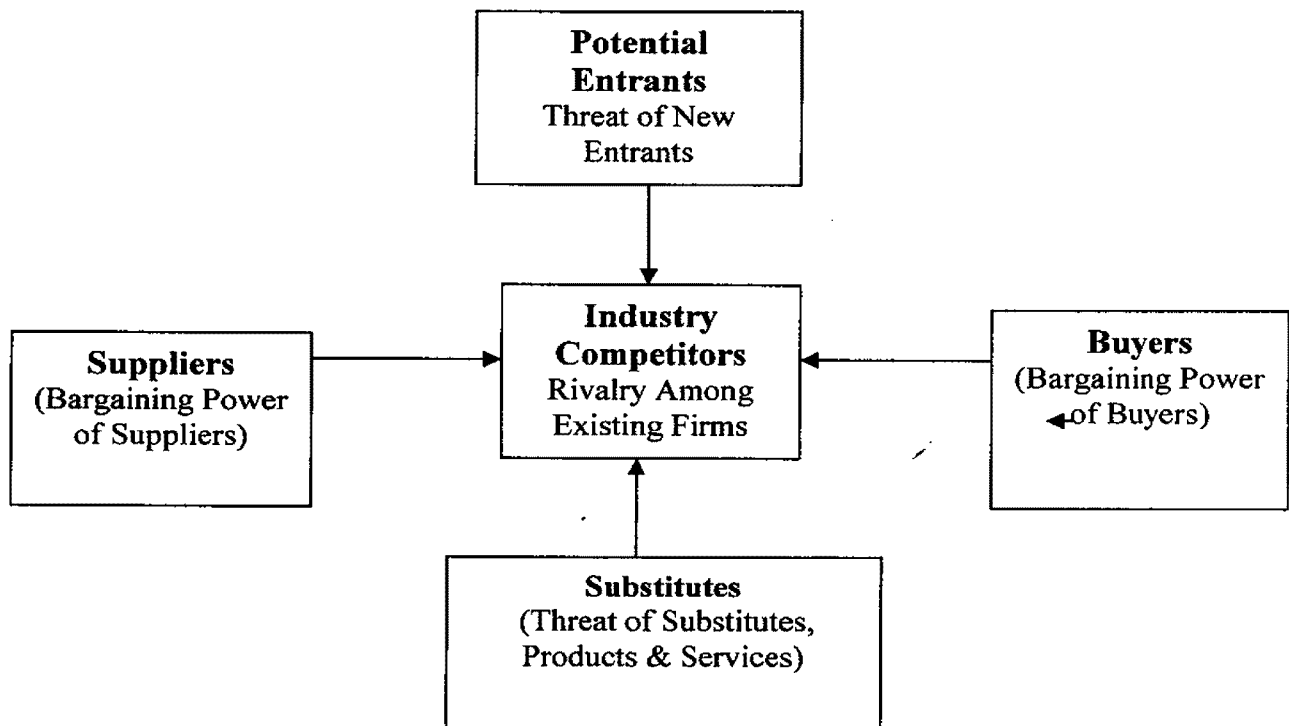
**Potential Entrants**
Threat of New Entrants

**Suppliers**
(Bargaining Power of Suppliers)

**Industry Competitors**
Rivalry Among Existing Firms

**Buyers**
(Bargaining Power of Buyers)

**Substitutes**
(Threat of Substitutes, Products & Services)